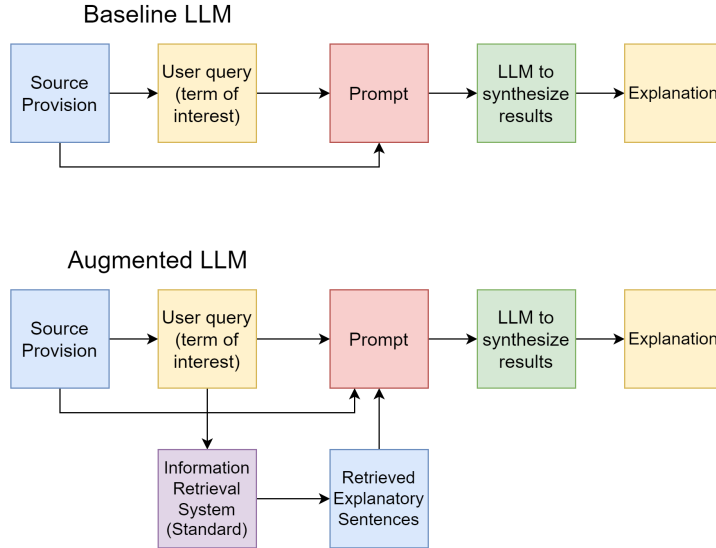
Baseline LLM

Source Provision

User query (term of interest)

Prompt

LLM to synthesize results

Explanation

Augmented LLM

Source Provision

User query (term of interest)

Prompt

LLM to synthesize results

Explanation

Information Retrieval System (Standard)

Retrieved Explanatory Sentences